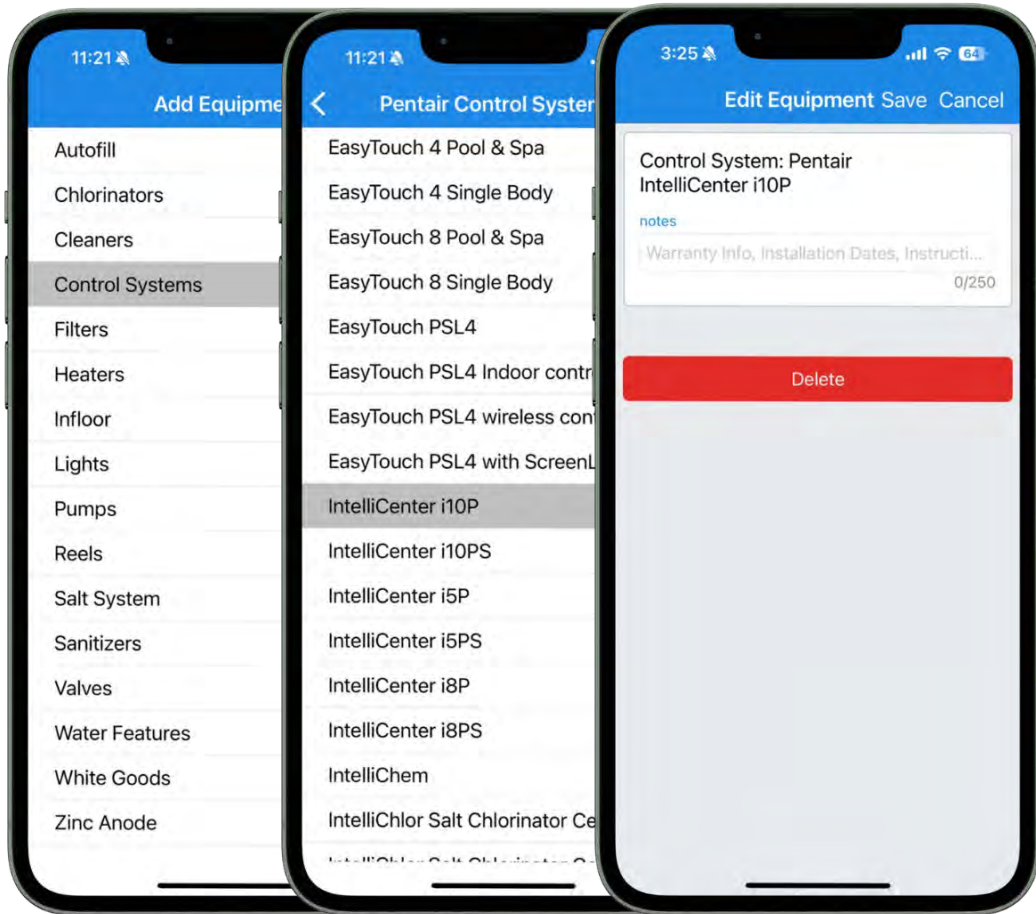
11:21

Add Equipme

Autofill

Chlorinators

Cleaners

Control Systems

Filters

Heaters

Infloor

Lights

Pumps

Reels

Salt System

Sanitizers

Valves

Water Features

White Goods

Zinc Anode

11:21

Pentair Control Syster

EasyTouch 4 Pool & Spa

EasyTouch 4 Single Body

EasyTouch 8 Pool & Spa

EasyTouch 8 Single Body

EasyTouch PSL4

EasyTouch PSL4 Indoor contr

EasyTouch PSL4 wireless con

EasyTouch PSL4 with ScreenL

IntelliCenter i10P

IntelliCenter i10PS

IntelliCenter i5P

IntelliCenter i5PS

IntelliCenter i8P

IntelliCenter i8PS

IntelliChem

IntelliChlor Salt Chlorinator Ce

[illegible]

3:25

64

Edit Equipment Save Cancel

Control System: Pentair IntelliCenter i10P

notes

Warranty Info, Installation Dates, Instructi...

0/250

Delete